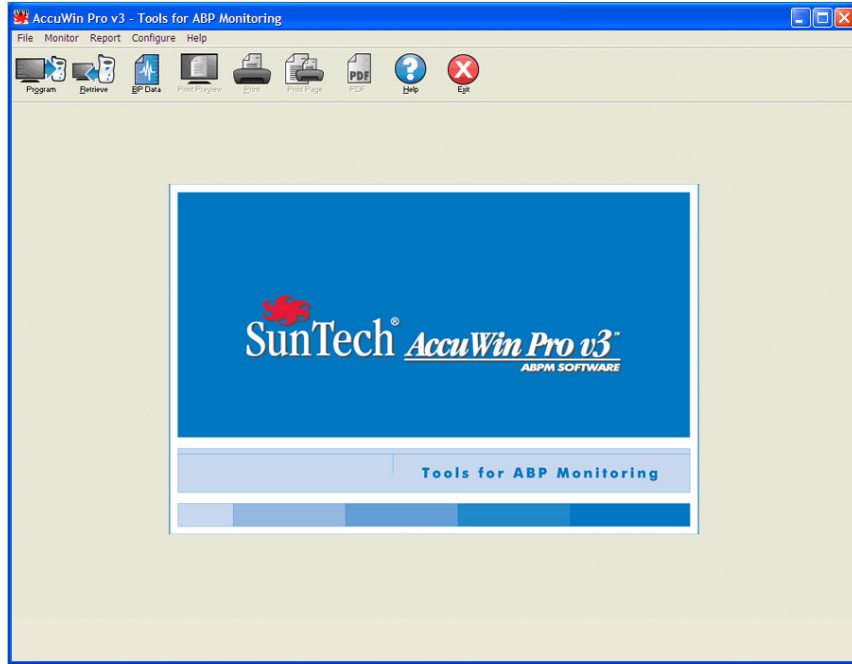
AccuWin Pro v3 - Tools for ABP Monitoring

File Monitor Report Configure Help

Program Retrieve BP Data Print Preview Print Print Page PDF Help Exit

SunTech® AccuWin Pro v3™
ABPM SOFTWARE

Tools for ABP Monitoring